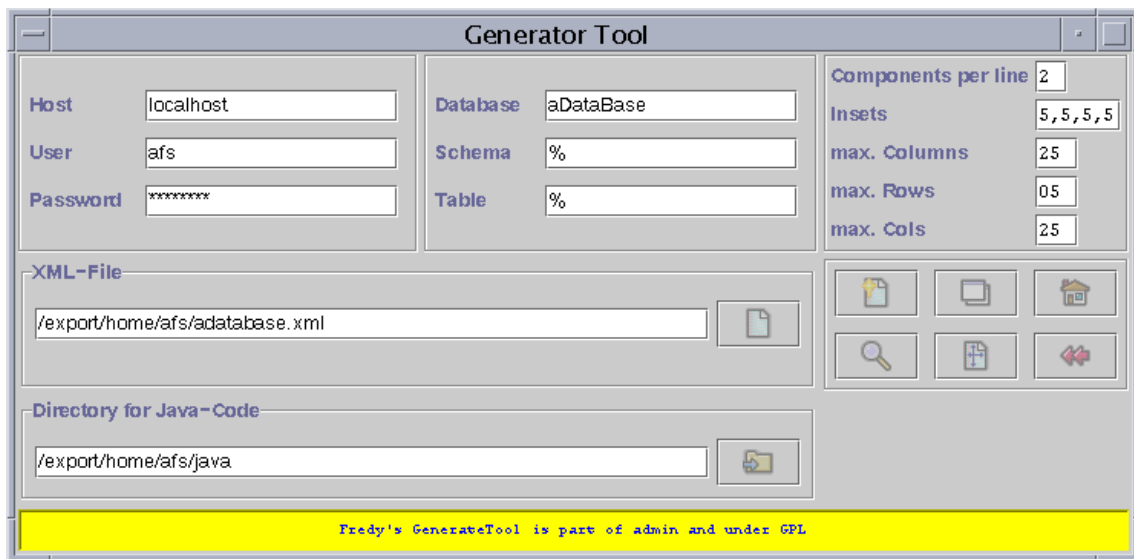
Generator Tool

Host localhost
User afs
Password ********

Database aDataBase
Schema %
Table %

Components per line 2
Insets 5,5,5,5
max. Columns 25
max. Rows 05
max. Cols 25

XML-File
/export/home/afs/adatabase.xml

Directory for Java-Code
/export/home/afs/java

Fredy's GenerateTool is part of admin and under GPL